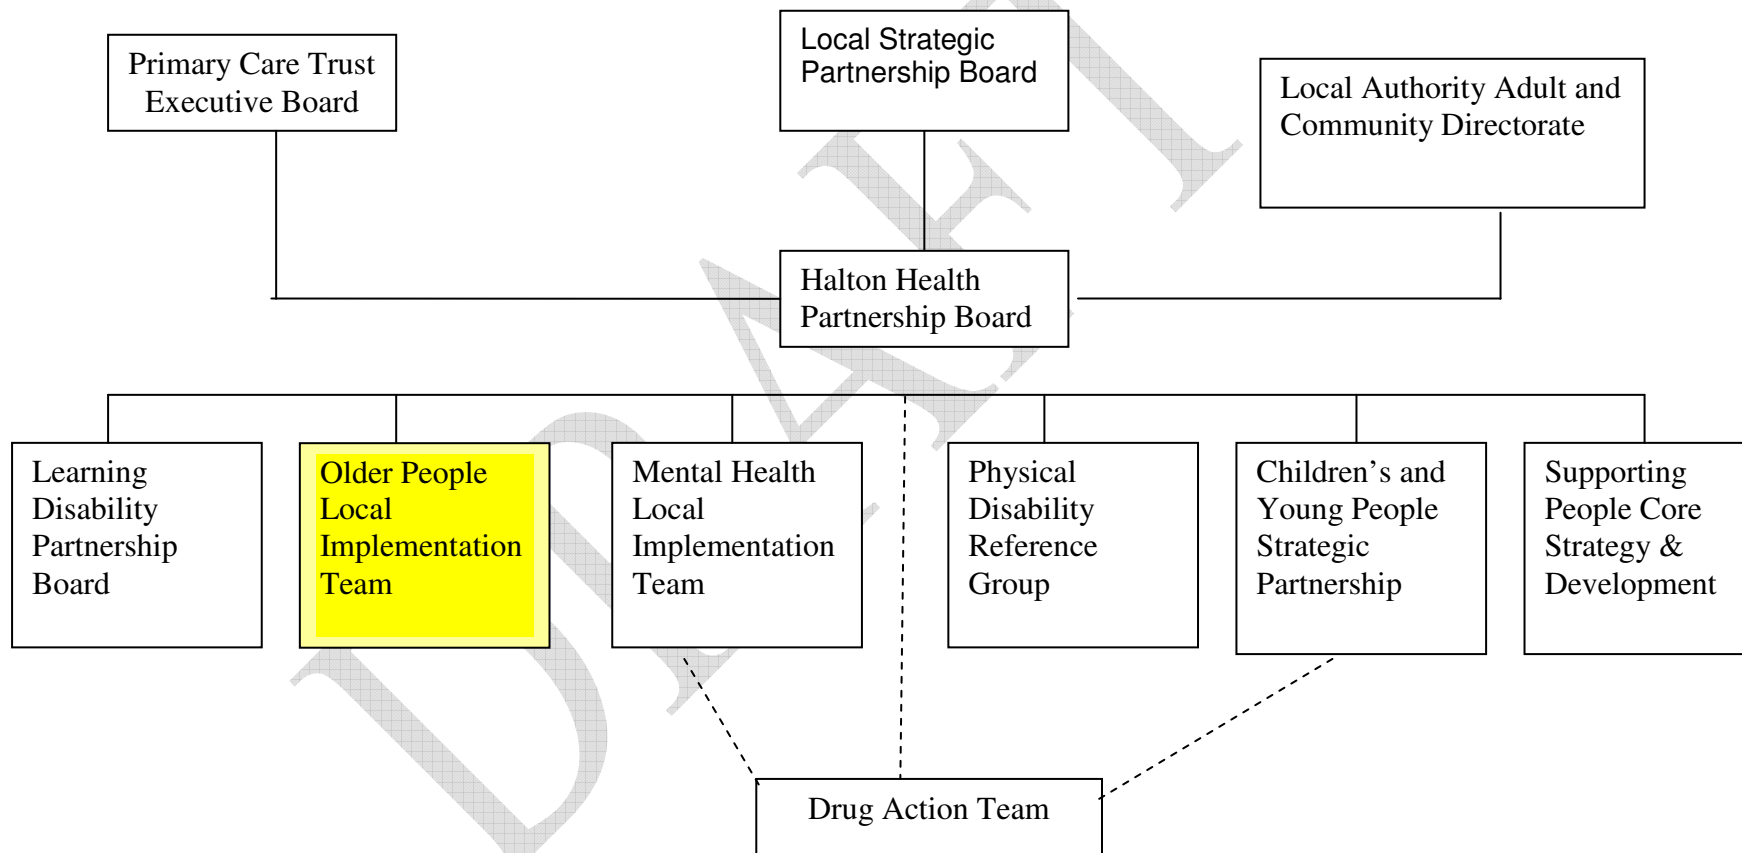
Primary Care Trust Executive Board

Local Strategic Partnership Board

Local Authority Adult and Community Directorate

Halton Health Partnership Board

Learning Disability Partnership Board

Older People Local Implementation Team

Mental Health Local Implementation Team

Physical Disability Reference Group

Children's and Young People Strategic Partnership

Supporting People Core Strategy & Development

Drug Action Team

DRAFT